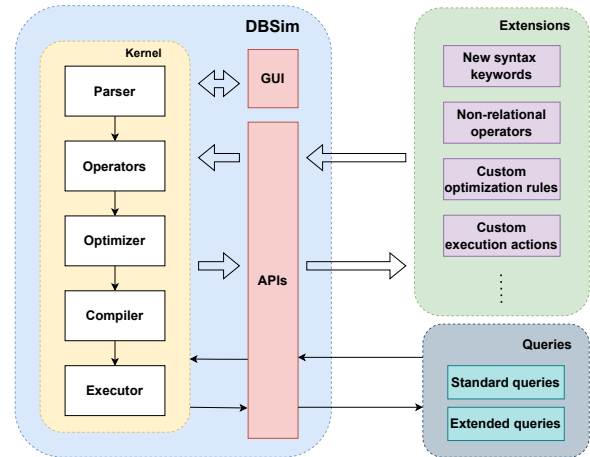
DBSim

Kernel

Parser

Operators

Optimizer

Compiler

Executor

GUI

APIs

Extensions

New syntax keywords

Non-relational operators

Custom optimization rules

Custom execution actions

⋮

Queries

Standard queries

Extended queries